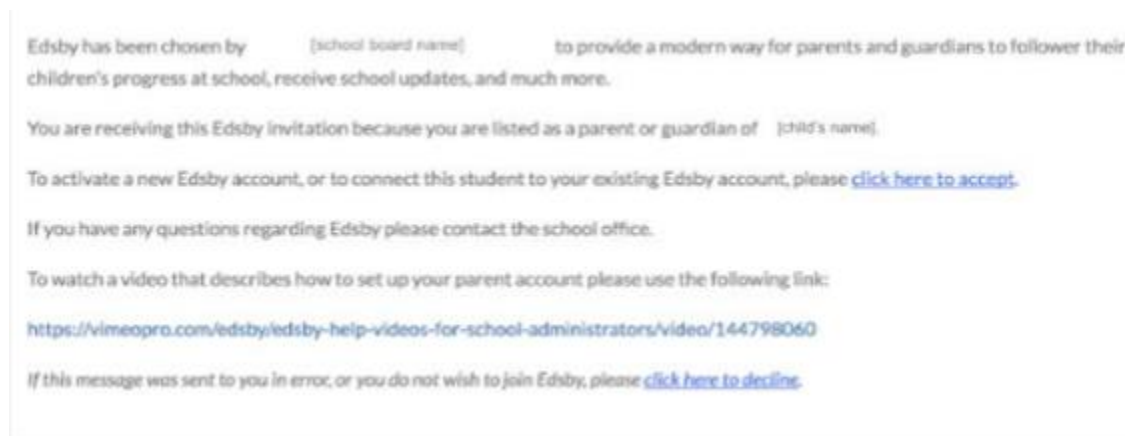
Edsby has been chosen by [school board name] to provide a modern way for parents and guardians to follower their children's progress at school, receive school updates, and much more.

You are receiving this Edsby invitation because you are listed as a parent or guardian of [child's name].

To activate a new Edsby account, or to connect this student to your existing Edsby account, please click here to accept.

If you have any questions regarding Edsby please contact the school office.

To watch a video that describes how to set up your parent account please use the following link:

https://vimeopro.com/edsby/edsby-help-videos-for-school-administrators/video/144798060

If this message was sent to you in error, or you do not wish to join Edsby, please click here to decline.